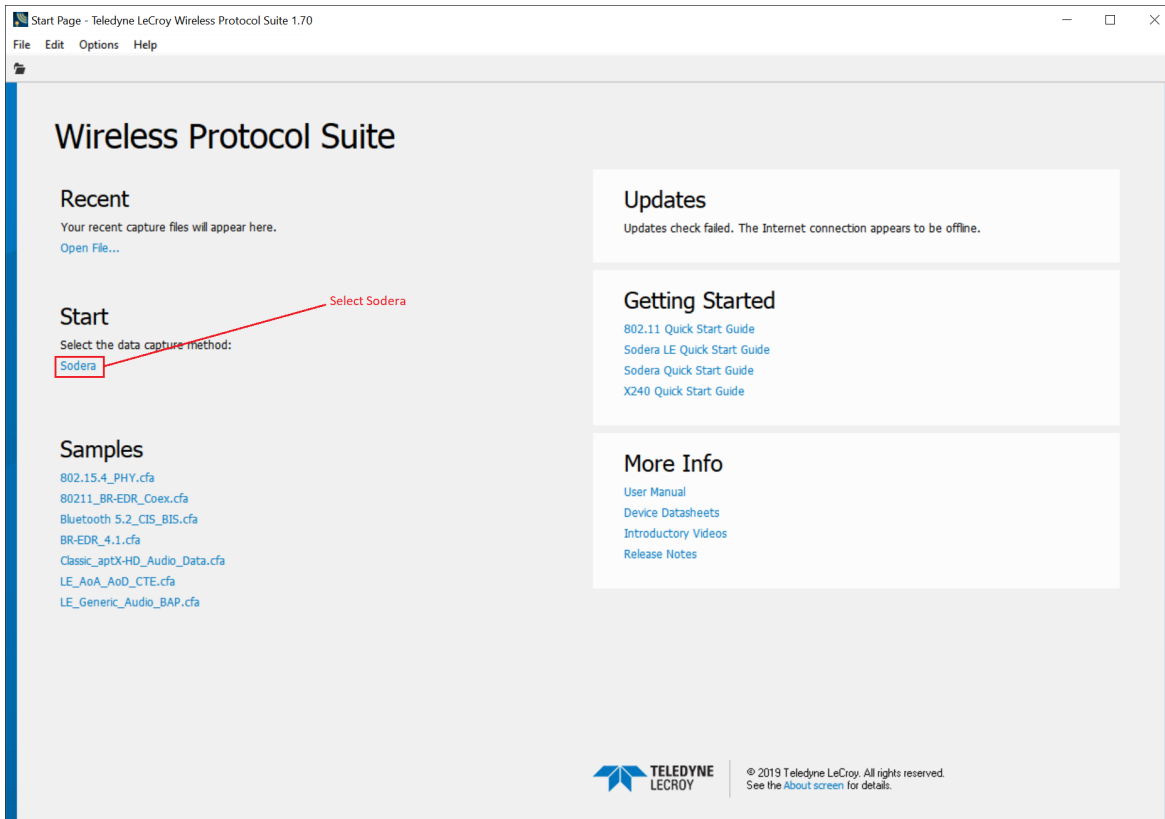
Start Page - Teledyne LeCroy Wireless Protocol Suite 1.70

File Edit Options Help

Wireless Protocol Suite

Recent

Your recent capture files will appear here.

Open File...

Select Sodera

Start

Select the data capture method:

Sodera

Samples

802.15.4_PHY.cfa
80211_BR-EDR_Coex.cfa
Bluetooth 5.2_CIS_BIS.cfa
BR-EDR_4.1.cfa
Classic_aptX-HD_Audio_Data.cfa
LE_AoA_AoD_CTE.cfa
LE_Generic_Audio_BAP.cfa

Updates

Updates check failed. The Internet connection appears to be offline.

Getting Started

802.11 Quick Start Guide
Sodera LE Quick Start Guide
Sodera Quick Start Guide
X240 Quick Start Guide

More Info

User Manual
Device Datasheets
Introductory Videos
Release Notes

TELEDYNE LECROY

© 2019 Teledyne LeCroy. All rights reserved.
See the About screen for details.